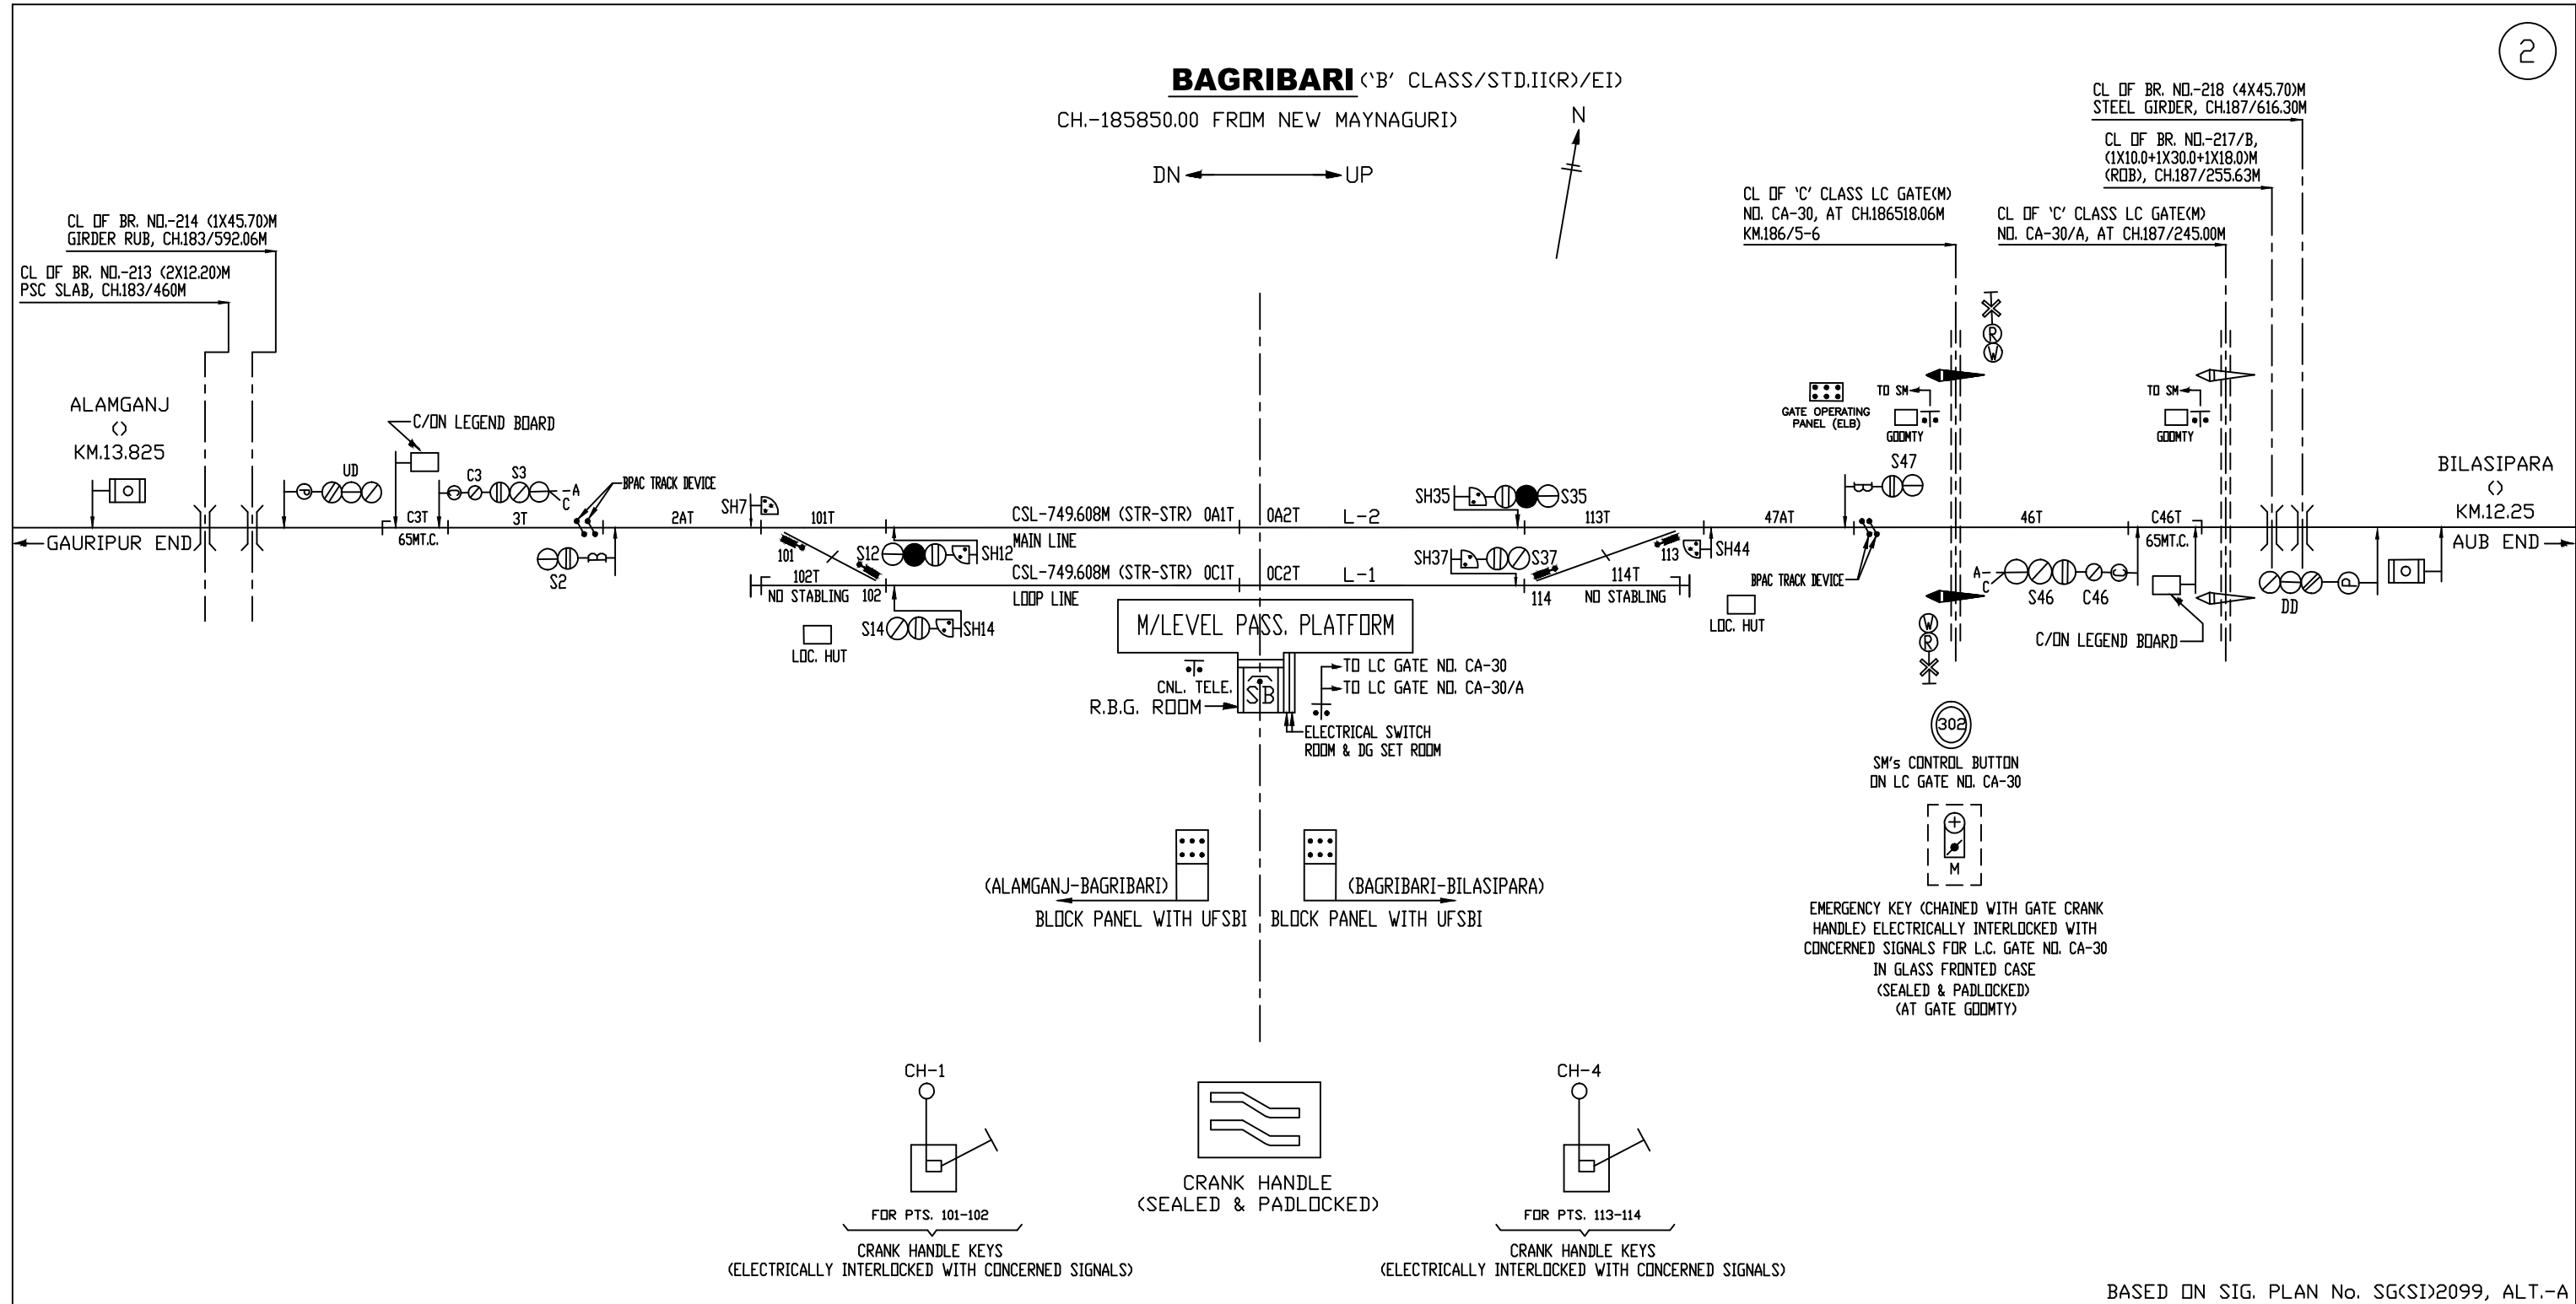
2

BAGRIBARI ('B' CLASS/STD.II(R)/EI)
CH.-185850.00 FROM NEW MAYNAGURI)

N

DN UP

CL OF BR. NO.-218 (4X45.70)M
STEEL GIRDER, CH.187/616.30M

CL OF BR. NO.-217/B,
(1X10.0+1X30.0+1X18.0)M
(ROB), CH.187/255.63M

CL OF 'C' CLASS LC GATE(M)
NO. CA-30, AT CH.186518.06M
KM.186/5-6

CL OF 'C' CLASS LC GATE(M)
NO. CA-30/A, AT CH.187/245.00M

CL OF BR. NO.-214 (1X45.70)M
GIRDER RUB, CH.183/592.06M

CL OF BR. NO.-213 (2X12.20)M
PSC SLAB, CH.183/460M

ALAMGANJ
()
KM.13.825

C/ON LEGEND BOARD

UD

C3 S3

A
C

BPAC TRACK DEVICE

SH7

C3T 3T 2AT 101T

65MT.C.

GAURIPUR END

S2

101 102T 102

NO STABLING

S12 SH12

S14 SH14

LOC. HUT

CSL-749.608M (STR-STR) 0A1T 0A2T L-2
MAIN LINE
CSL-749.608M (STR-STR) 0C1T 0C2T L-1
LOOP LINE

M/LEVEL PASS. PLATFORM

CNL. TELE.
R.B.G. ROOM
SB
TO LC GATE NO. CA-30
TO LC GATE NO. CA-30/A
ELECTRICAL SWITCH
ROOM & DG SET ROOM

SH35 S35
113T
SH37 S37
113 SH44
114 114T NO STABLING

GATE OPERATING
PANEL (ELB)

TO SM
GOOMTY

TO SM
GOOMTY

S47
47AT 46T C46T
65MT.C.

BPAC TRACK DEVICE

LOC. HUT

R
W
W
R

A
C
S46 C46

C/ON LEGEND BOARD

DD

BILASIPARA
()
KM.12.25

AUB END

302
SM's CONTROL BUTTON
ON LC GATE NO. CA-30

M

EMERGENCY KEY (CHAINED WITH GATE CRANK HANDLE) ELECTRICALLY INTERLOCKED WITH CONCERNED SIGNALS FOR L.C. GATE NO. CA-30 IN GLASS FRONTED CASE (SEALED & PADLOCKED) (AT GATE GOOMTY)

(ALAMGANJ-BAGRIBARI)
BLOCK PANEL WITH UFSBI

(BAGRIBARI-BILASIPARA)
BLOCK PANEL WITH UFSBI

CH-1
FOR PTS. 101-102
CRANK HANDLE KEYS
(ELECTRICALLY INTERLOCKED WITH CONCERNED SIGNALS)

CRANK HANDLE
(SEALED & PADLOCKED)

CH-4
FOR PTS. 113-114
CRANK HANDLE KEYS
(ELECTRICALLY INTERLOCKED WITH CONCERNED SIGNALS)

BASED ON SIG. PLAN No. SG(SI)2099, ALT.-A